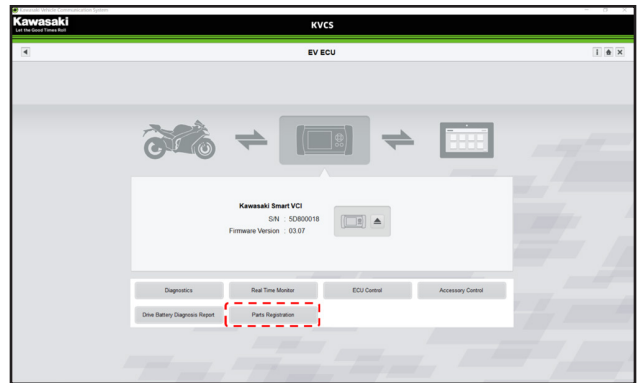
Kawasaki Vehicle Communication System

Kawasaki
Let the Good Times Roll

KVCS

EV ECU

Kawasaki Smart VCI
S/N : 5D800018
Firmware Version : 03.07

Diagnostics
Real Time Monitor
ECU Control
Accessory Control
Drive Battery Diagnosis Report
Parts Registration